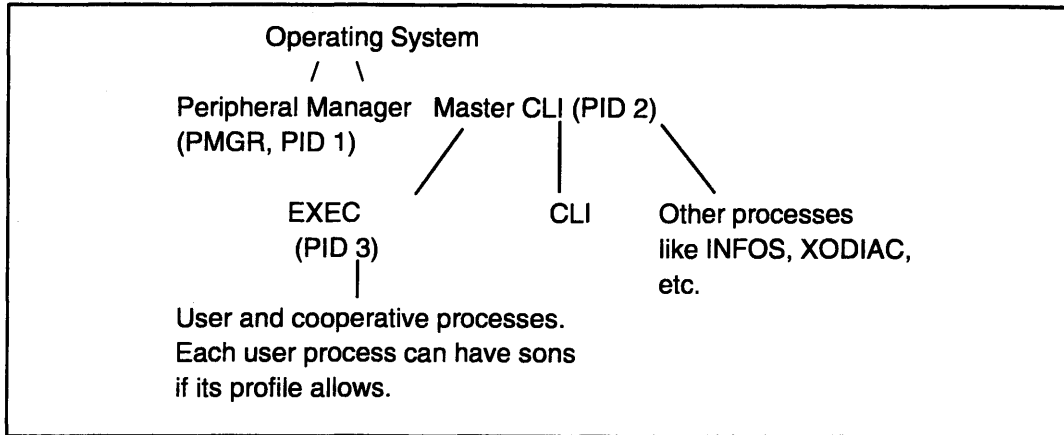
Operating System
/ \
Peripheral Manager (PMGR, PID 1)

Master CLI (PID 2)

EXEC (PID 3)

CLI

Other processes like INFOS, XODIAC, etc.

User and cooperative processes. Each user process can have sons if its profile allows.